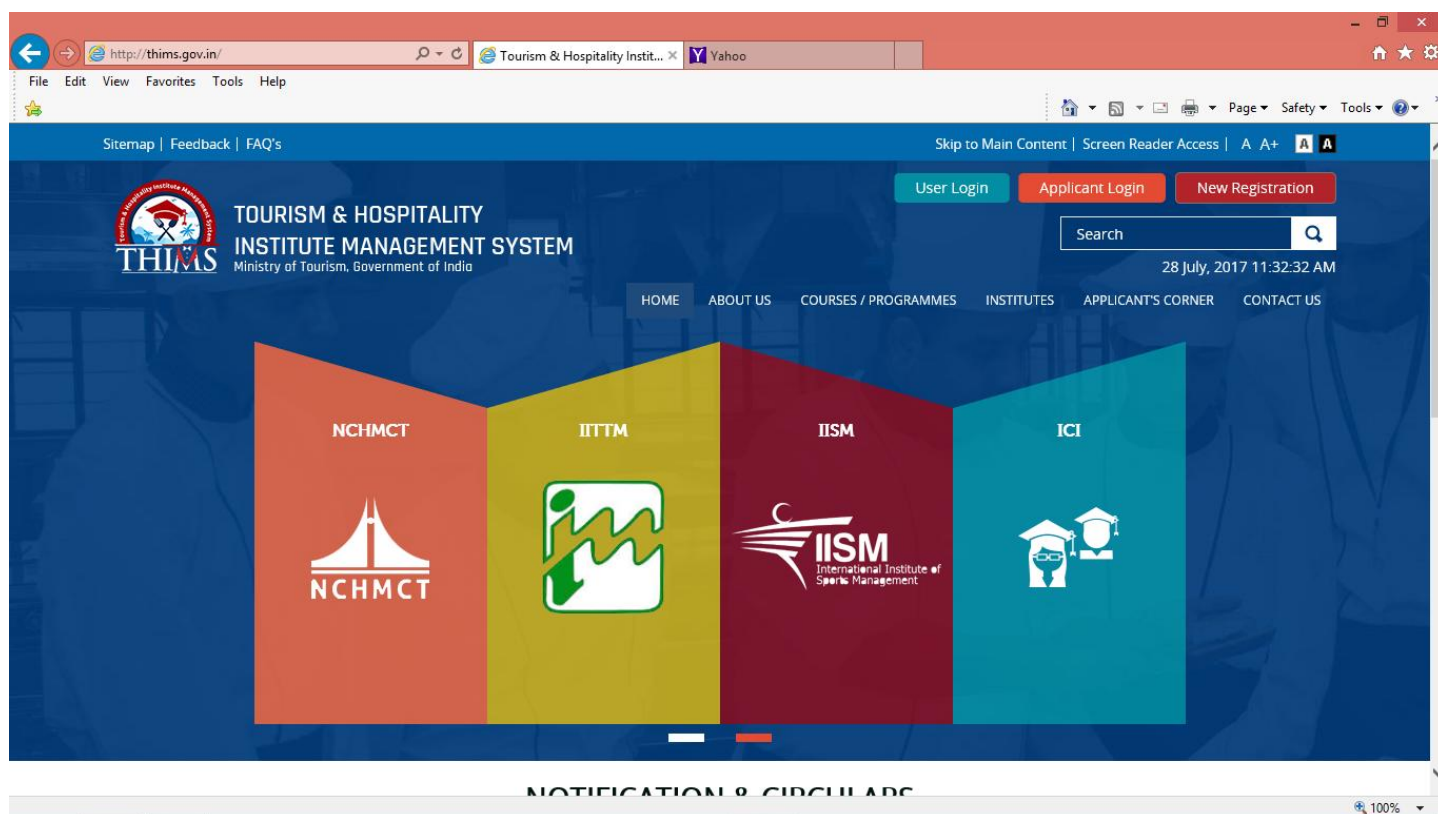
http://thims.gov.in/
Tourism & Hospitality Instit...
Yahoo

File Edit View Favorites Tools Help

Page ▾ Safety ▾ Tools ▾

Sitemap | Feedback | FAQ's

Skip to Main Content | Screen Reader Access | A A+ A A

User Login
Applicant Login
New Registration

Tourism & Hospitality Institute Management System
THIMS
TOURISM & HOSPITALITY INSTITUTE MANAGEMENT SYSTEM
Ministry of Tourism, Government of India

Search

28 July, 2017 11:32:32 AM

HOME ABOUT US COURSES / PROGRAMMES INSTITUTES APPLICANT'S CORNER CONTACT US

NCHMCT
NCHMCT

IITTM

IISM
IISM
International Institute of Sports Management

ICI

NOTIFICATION & CIRCULARS

100%